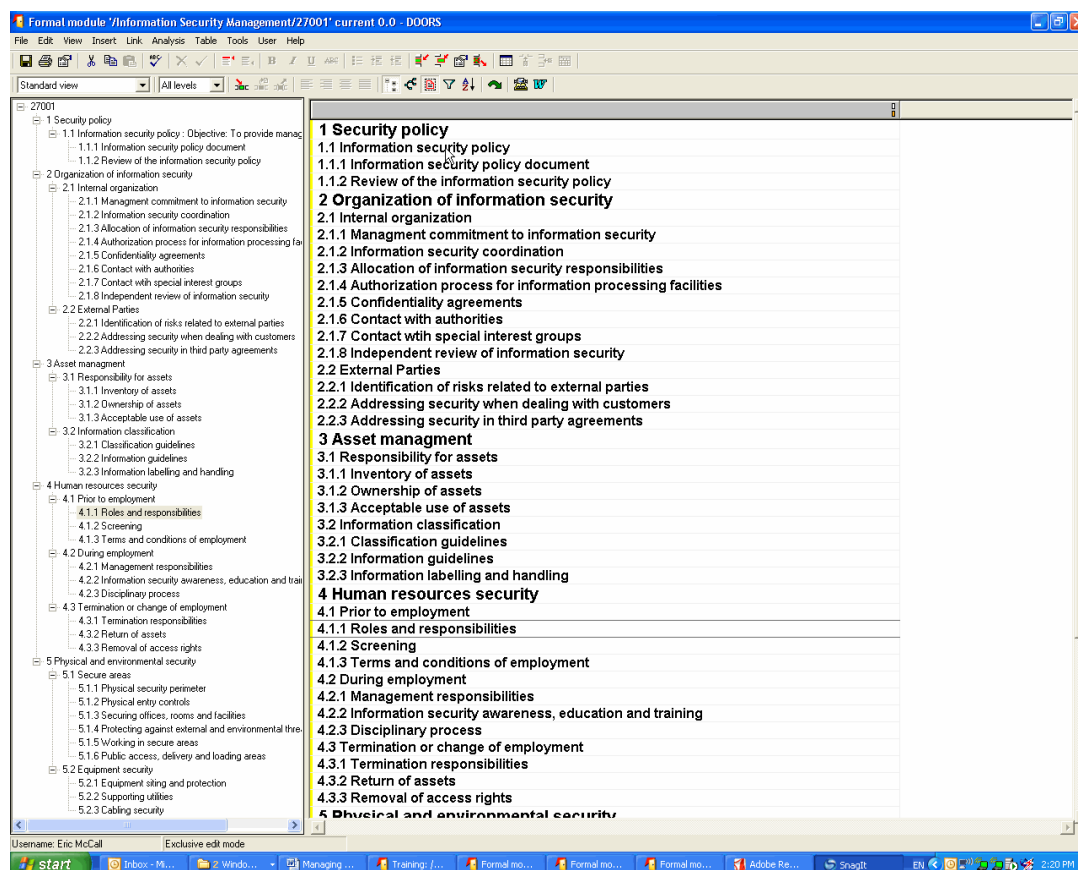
Formal module '/Information Security Management/27001' current 0.0 - DOORS

File Edit View Insert Link Analysis Table Tools User Help

Standard view
All levels

27001
1 Security policy
1.1 Information security policy : Objective: To provide manag
1.1.1 Information security policy document
1.1.2 Review of the information security policy
2 Organization of information security
2.1 Internal organization
2.1.1 Managment commitment to information security
2.1.2 Information security coordination
2.1.3 Allocation of information security responsibilities
2.1.4 Authorization process for information processing fa
2.1.5 Confidentiality agreements
2.1.6 Contact with authorities
2.1.7 Contact wtih special interest groups
2.1.8 Independent review of information security
2.2 External Parties
2.2.1 Identification of risks related to external parties
2.2.2 Addressing security when dealing with customers
2.2.3 Addressing security in third party agreements
3 Asset managment
3.1 Responsibility for assets
3.1.1 Inventory of assets
3.1.2 Ownership of assets
3.1.3 Acceptable use of assets
3.2 Information classification
3.2.1 Classification guidelines
3.2.2 Information guidelines
3.2.3 Information labelling and handling
4 Human resources security
4.1 Prior to employment
4.1.1 Roles and responsibilities
4.1.2 Screening
4.1.3 Terms and conditions of employment
4.2 During employment
4.2.1 Management responsibilities
4.2.2 Information security awareness, education and trai
4.2.3 Disciplinary process
4.3 Termination or change of employment
4.3.1 Termination responsibilities
4.3.2 Return of assets
4.3.3 Removal of access rights
5 Physical and environmental security
5.1 Secure areas
5.1.1 Physical security perimeter
5.1.2 Physical entry controls
5.1.3 Securing offices, rooms and facilities
5.1.4 Protecting against external and environmental thre
5.1.5 Working in secure areas
5.1.6 Public access, delivery and loading areas
5.2 Equipment security
5.2.1 Equipment siting and protection
5.2.2 Supporting utilities
5.2.3 Cabling security

1 Security policy
1.1 Information security policy
1.1.1 Information security policy document
1.1.2 Review of the information security policy
2 Organization of information security
2.1 Internal organization
2.1.1 Managment commitment to information security
2.1.2 Information security coordination
2.1.3 Allocation of information security responsibilities
2.1.4 Authorization process for information processing facilities
2.1.5 Confidentiality agreements
2.1.6 Contact with authorities
2.1.7 Contact wtih special interest groups
2.1.8 Independent review of information security
2.2 External Parties
2.2.1 Identification of risks related to external parties
2.2.2 Addressing security when dealing with customers
2.2.3 Addressing security in third party agreements
3 Asset managment
3.1 Responsibility for assets
3.1.1 Inventory of assets
3.1.2 Ownership of assets
3.1.3 Acceptable use of assets
3.2 Information classification
3.2.1 Classification guidelines
3.2.2 Information guidelines
3.2.3 Information labelling and handling
4 Human resources security
4.1 Prior to employment
4.1.1 Roles and responsibilities
4.1.2 Screening
4.1.3 Terms and conditions of employment
4.2 During employment
4.2.1 Management responsibilities
4.2.2 Information security awareness, education and training
4.2.3 Disciplinary process
4.3 Termination or change of employment
4.3.1 Termination responsibilities
4.3.2 Return of assets
4.3.3 Removal of access rights
5 Physical and environmental security

Username: Eric McCall
Exclusive edit mode

start | Inbox - Mi... | 2 Windo... | Managing ... | Training: /... | Formal mo... | Formal mo... | Formal mo... | Adobe Re... | SnagIt | EN | 2:20 PM